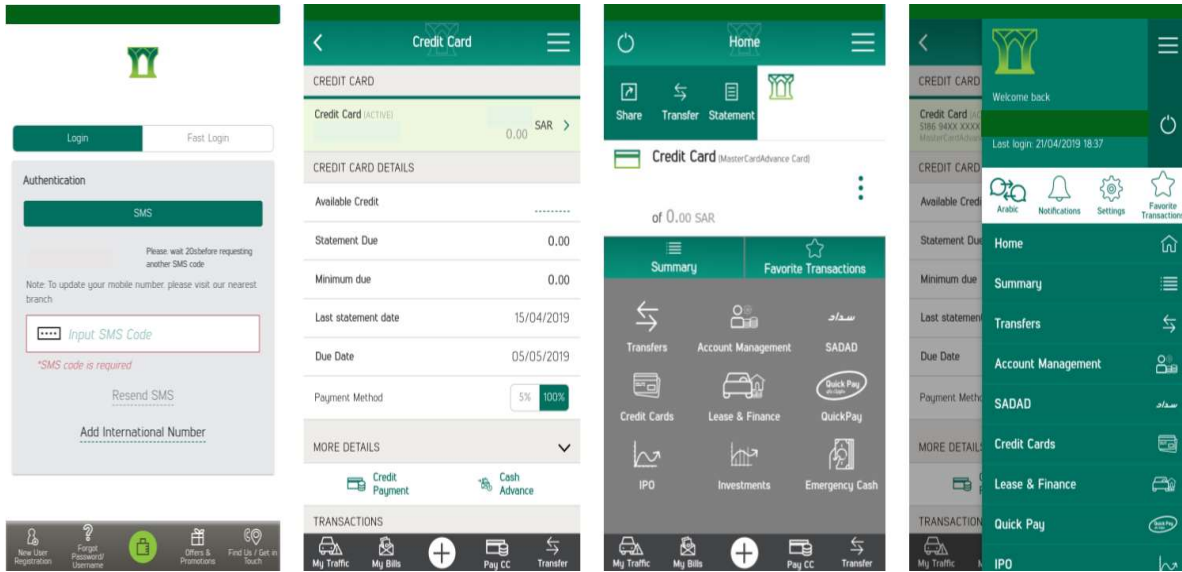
Login
Fast Login

Authentication

SMS

Please wait 20sbefore requesting another SMS code

Note: To update your mobile number, please visit our nearest branch

Input SMS Code

*SMS code is required

Resend SMS

Add International Number

New User Registration
Forgot Password/ Username
Offers & Promotions
Find Us / Get in Touch

Credit Card

CREDIT CARD

Credit Card (ACTIVE)
0.00 SAR

CREDIT CARD DETAILS

| Available Credit | ......... |
|---|---|
| Statement Due | 0.00 |
| Minimum due | 0.00 |
| Last statement date | 15/04/2019 |
| Due Date | 05/05/2019 |
| Payment Method | 5% 100% |

MORE DETAILS

Credit Payment
Cash Advance

TRANSACTIONS

My Traffic
My Bills
Pay CC
Transfer

Home

Share
Transfer
Statement

Credit Card (MasterCardAdvance Card)

of 0.00 SAR

Summary
Favorite Transactions

Transfers
Account Management
SADAD
Credit Cards
Lease & Finance
QuickPay
IPO
Investments
Emergency Cash

My Traffic
My Bills
Pay CC
Transfer

CREDIT CARD
Credit Card
5186 94XX XXXX
MasterCardAdvance
CREDIT CARD
Available Credit
Statement Due
Minimum due
Last statement
Due Date
Payment Method
MORE DETAILS
TRANSACTIONS
My Traffic

Welcome back

Last login: 21/04/2019 18:37

Arabic
Notifications
Settings
Favorite Transactions

Home
Summary
Transfers
Account Management
SADAD
Credit Cards
Lease & Finance
Quick Pay
IPO